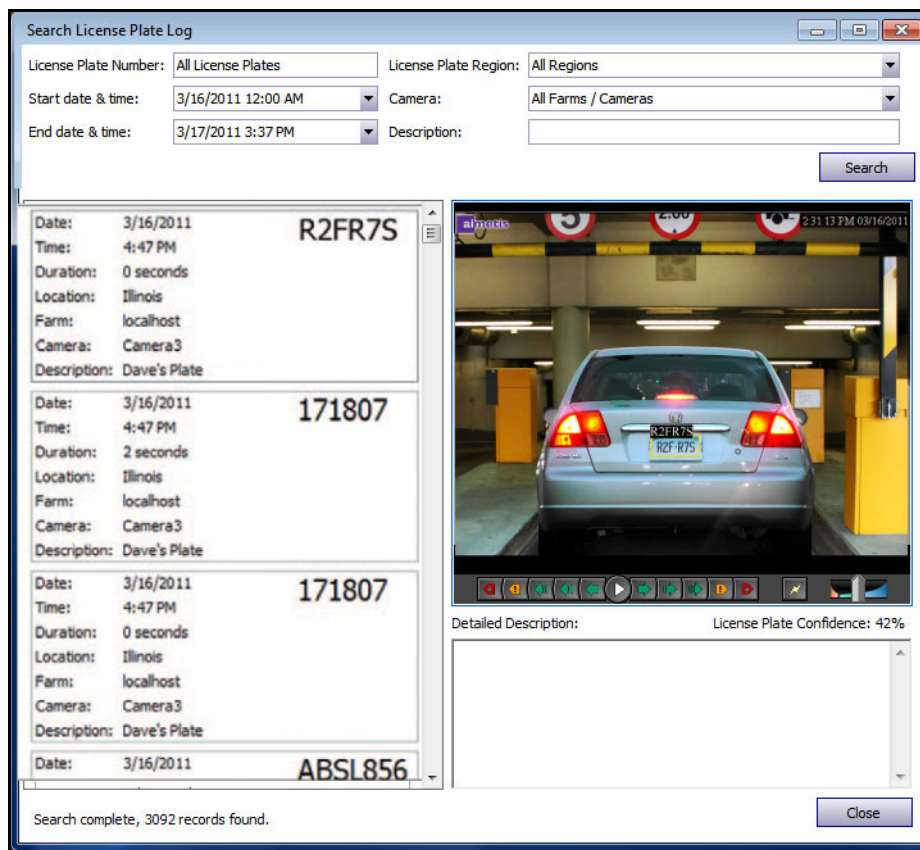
Search License Plate Log

License Plate Number: All License Plates
License Plate Region: All Regions
Start date & time: 3/16/2011 12:00 AM
Camera: All Farms / Cameras
End date & time: 3/17/2011 3:37 PM
Description:

Search

Date: 3/16/2011
Time: 4:47 PM
Duration: 0 seconds
Location: Illinois
Farm: localhost
Camera: Camera3
Description: Dave's Plate
R2FR7S

Date: 3/16/2011
Time: 4:47 PM
Duration: 2 seconds
Location: Illinois
Farm: localhost
Camera: Camera3
Description: Dave's Plate
171807

Date: 3/16/2011
Time: 4:47 PM
Duration: 0 seconds
Location: Illinois
Farm: localhost
Camera: Camera3
Description: Dave's Plate
171807

Date: 3/16/2011
ABSL856

aimetis
2:31:13 PM 03/16/2011
R2FR7S
R2F-R7S

Detailed Description:
License Plate Confidence: 42%

Search complete, 3092 records found.

Close